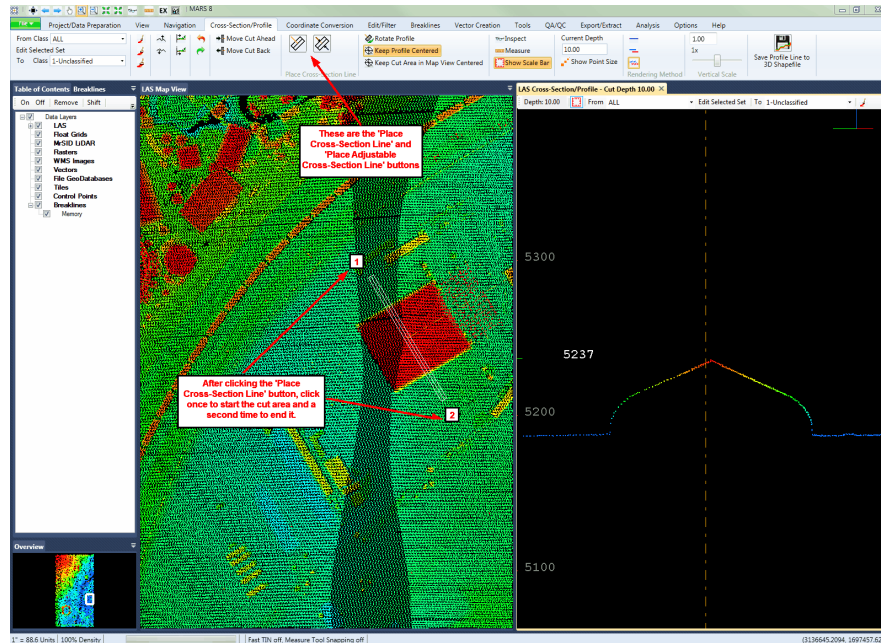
EX MARS 8

File | Project/Data Preparation | View | Navigation | Cross-Section/Profile | Coordinate Conversion | Edit/Filter | Breaklines | Vector Creation | Tools | QA/QC | Export/Extract | Analysis | Options | Help

From Class ALL
Edit Selected Set
To Class 1-Unclassified

Move Cut Ahead
Move Cut Back

Place Cross-Section Line

Rotate Profile
Keep Profile Centered
Keep Cut Area in Map View Centered

Inspect
Measure
Show Scale Bar

Current Depth
10.00
Show Point Size

Rendering Method

1.00
1x
Vertical Scale

Save Profile Line to 3D Shapefile

Table of Contents Breaklines
On Off Remove Shift

Data Layers
LAS
Float Grids
MrSID LiDAR
Rasters
WMS Images
Vectors
File GeoDatabases
Tiles
Control Points
Breaklines
Memory

LAS Map View

These are the 'Place Cross-Section Line' and 'Place Adjustable Cross-Section Line' buttons

1

After clicking the 'Place Cross-Section Line' button, click once to start the cut area and a second time to end it.

2

LAS Cross-Section/Profile - Cut Depth 10.00
Depth: 10.00 From ALL Edit Selected Set To 1-Unclassified

5300
5237
5200
5100

Overview

1" = 88.6 Units | 100% Density | Fast TIN off, Measure Tool Snapping off | (3136645.2094, 1697457.62